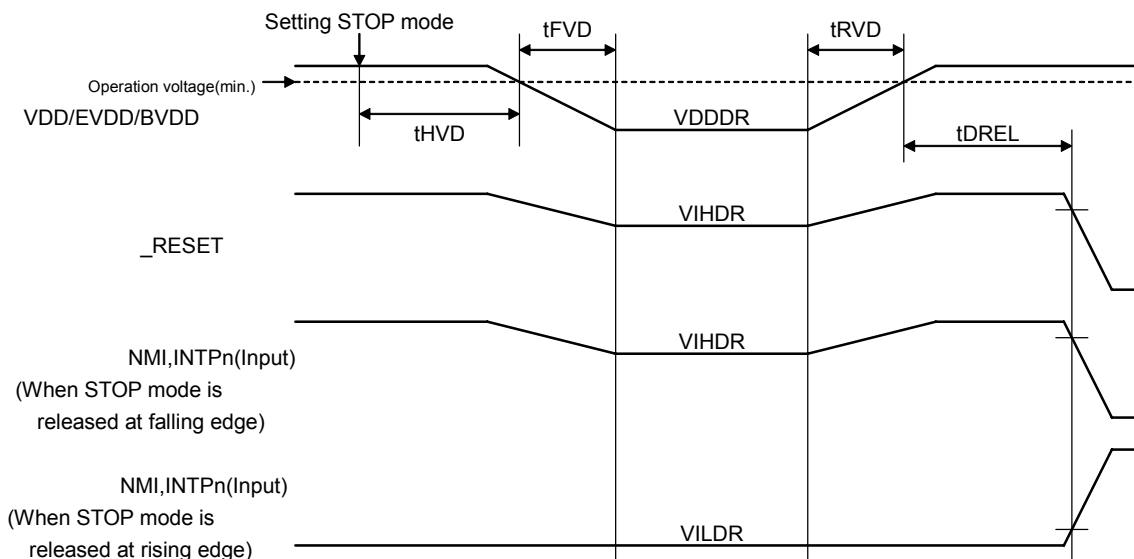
Setting STOP mode
tFVD
tRVD
Operation voltage(min.)
VDD/EVDD/BVDD
tHVD
VDDDR
tDREL
VIHDR
_RESET
VIHDR
NMI,INTPn(Input)
(When STOP mode is
released at falling edge)
NMI,INTPn(Input)
(When STOP mode is
released at rising edge)
VILDR